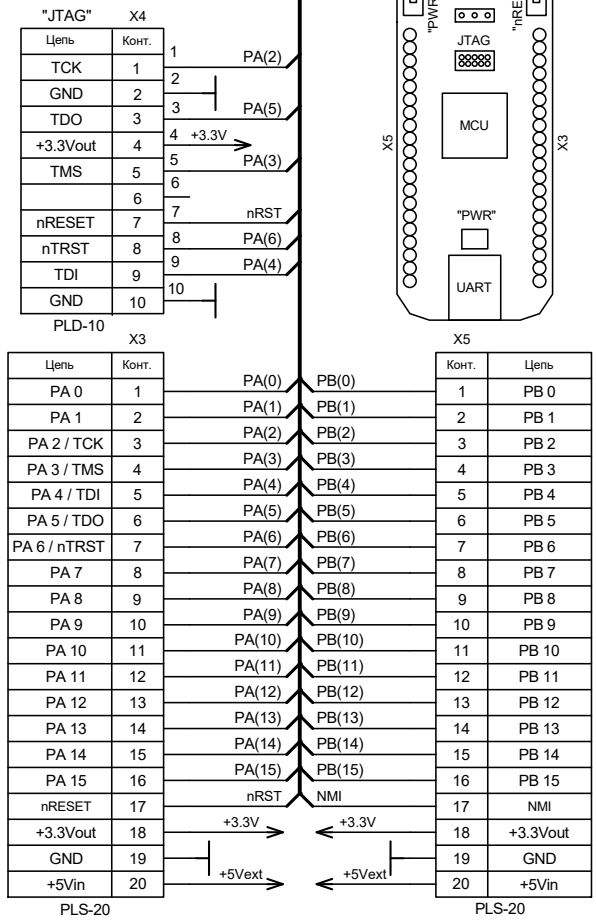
"JTAG" X4

| Цепь | Конт. |
|---|---|
| TCK | 1 |
| GND | 2 |
| TDO | 3 |
| +3.3Vout | 4 |
| TMS | 5 |
| | 6 |
| nRESET | 7 |
| nTRST | 8 |
| TDI | 9 |
| GND | 10 |

PLD-10

1 PA(2)
2
3 PA(5)
4 +3.3V
5 PA(3)
6
7 nRST
8 PA(6)
9 PA(4)
10

"PWR" "nRE
JTAG
MCU
X5 X3
"PWR"
UART

X3

| Цепь | Конт. |
|---|---|
| PA 0 | 1 |
| PA 1 | 2 |
| PA 2 / TCK | 3 |
| PA 3 / TMS | 4 |
| PA 4 / TDI | 5 |
| PA 5 / TDO | 6 |
| PA 6 / nTRST | 7 |
| PA 7 | 8 |
| PA 8 | 9 |
| PA 9 | 10 |
| PA 10 | 11 |
| PA 11 | 12 |
| PA 12 | 13 |
| PA 13 | 14 |
| PA 14 | 15 |
| PA 15 | 16 |
| nRESET | 17 |
| +3.3Vout | 18 |
| GND | 19 |
| +5Vin | 20 |

PLS-20

PA(0) PB(0)
PA(1) PB(1)
PA(2) PB(2)
PA(3) PB(3)
PA(4) PB(4)
PA(5) PB(5)
PA(6) PB(6)
PA(7) PB(7)
PA(8) PB(8)
PA(9) PB(9)
PA(10) PB(10)
PA(11) PB(11)
PA(12) PB(12)
PA(13) PB(13)
PA(14) PB(14)
PA(15) PB(15)
nRST NMI
+3.3V +3.3V
+5Vext +5Vext

X5

| Конт. | Цепь |
|---|---|
| 1 | PB 0 |
| 2 | PB 1 |
| 3 | PB 2 |
| 4 | PB 3 |
| 5 | PB 4 |
| 6 | PB 5 |
| 7 | PB 6 |
| 8 | PB 7 |
| 9 | PB 8 |
| 10 | PB 9 |
| 11 | PB 10 |
| 12 | PB 11 |
| 13 | PB 12 |
| 14 | PB 13 |
| 15 | PB 14 |
| 16 | PB 15 |
| 17 | NMI |
| 18 | +3.3Vout |
| 19 | GND |
| 20 | +5Vin |

PLS-20